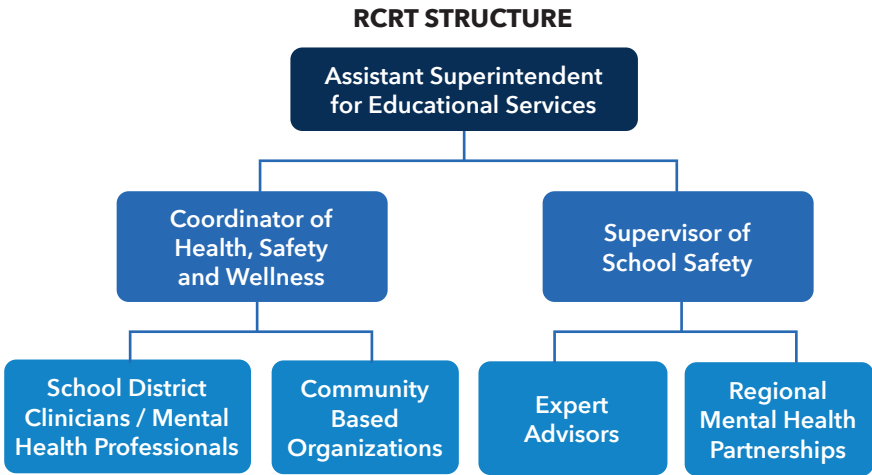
RCRT STRUCTURE

Assistant Superintendent for Educational Services

Coordinator of Health, Safety and Wellness

Supervisor of School Safety

School District Clinicians / Mental Health Professionals

Community Based Organizations

Expert Advisors

Regional Mental Health Partnerships